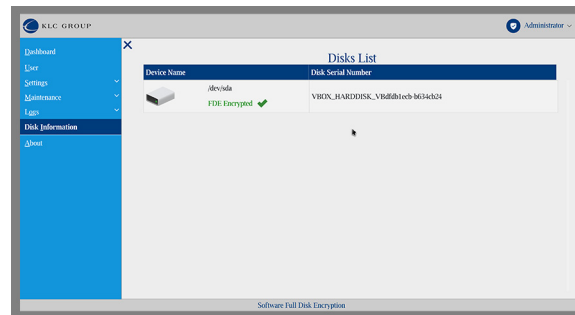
KLC GROUP

Administrator

Dashboard
User
Settings
Maintenance
Logs
Disk Information
About

Disks List

| Device Name | Disk Serial Number |
|---|---|
| /dev/sda FDE Encrypted | VBOX_HARDDISK_VBdfdb1ecb-b634cb24 |

Software Full Disk Encryption